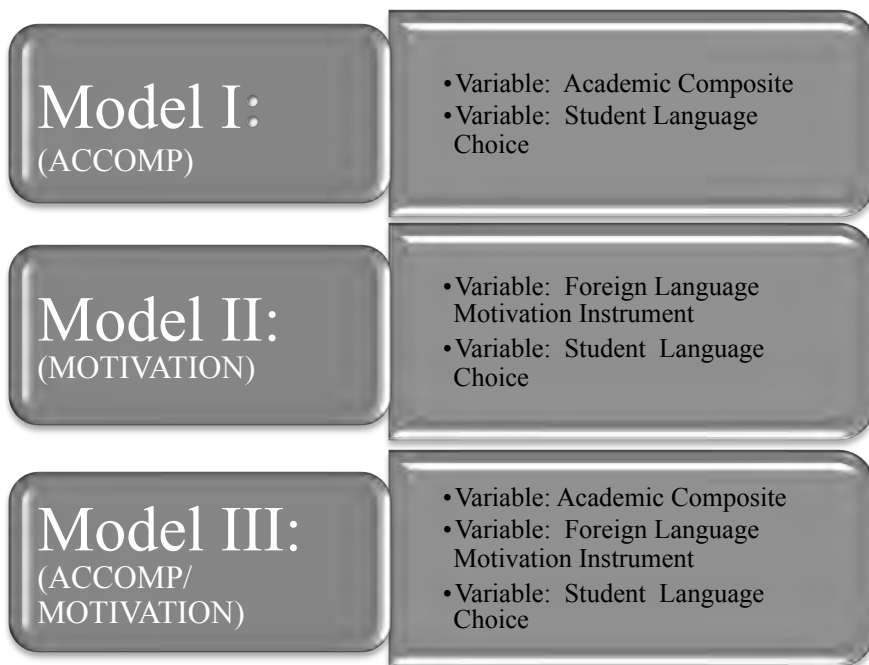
Model I:
(ACCOMP)

- Variable: Academic Composite
- Variable: Student Language Choice

Model II:
(MOTIVATION)

- Variable: Foreign Language Motivation Instrument
- Variable: Student Language Choice

Model III:
(ACCOMP/ MOTIVATION)

- Variable: Academic Composite
- Variable: Foreign Language Motivation Instrument
- Variable: Student Language Choice